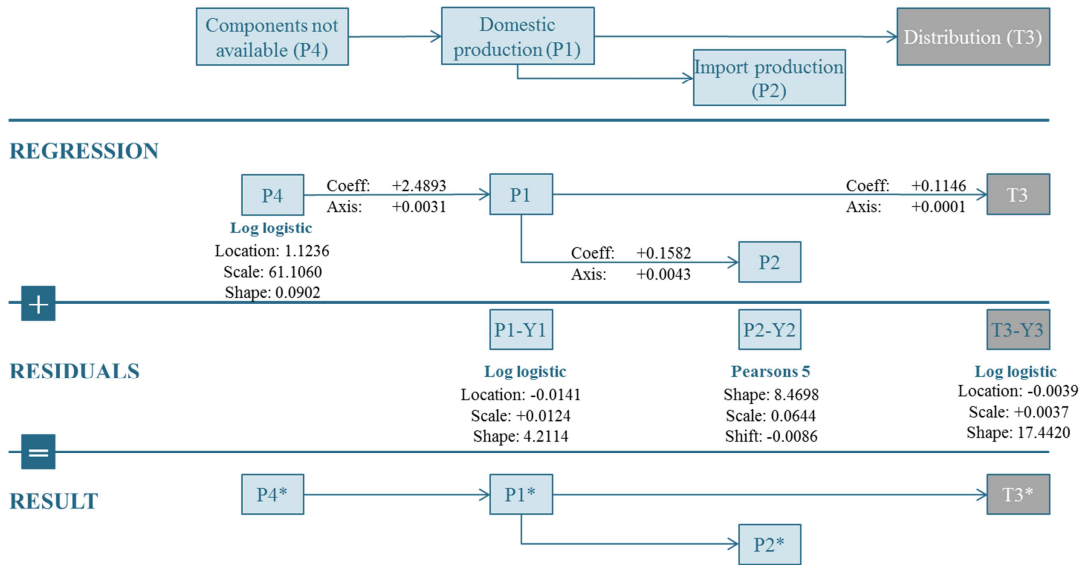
Components not available (P4)

Domestic production (P1)

Distribution (T3)

Import production (P2)

REGRESSION

P4

Coeff: +2.4893
Axis: +0.0031

P1

Coeff: +0.1146
Axis: +0.0001

T3

Log logistic
Location: 1.1236
Scale: 61.1060
Shape: 0.0902

Coeff: +0.1582
Axis: +0.0043

P2

+

P1-Y1

P2-Y2

T3-Y3

RESIDUALS

Log logistic
Location: -0.0141
Scale: +0.0124
Shape: 4.2114

Pearsons 5
Shape: 8.4698
Scale: 0.0644
Shift: -0.0086

Log logistic
Location: -0.0039
Scale: +0.0037
Shape: 17.4420

=

RESULT

P4*

P1*

T3*

P2*